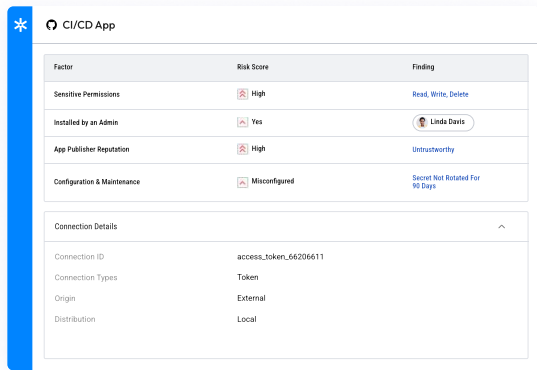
CI/CD App

| Factor | Risk Score | Finding |
|---|---|---|
| Sensitive Permissions | High | Read, Write, Delete |
| Installed by an Admin | Yes | Linda Davis |
| App Publisher Reputation | High | Untrustworthy |
| Configuration & Maintenance | Misconfigured | Secret Not Rotated For 90 Days |

Connection Details

Connection ID access_token_66206611
Connection Types Token
Origin External
Distribution Local